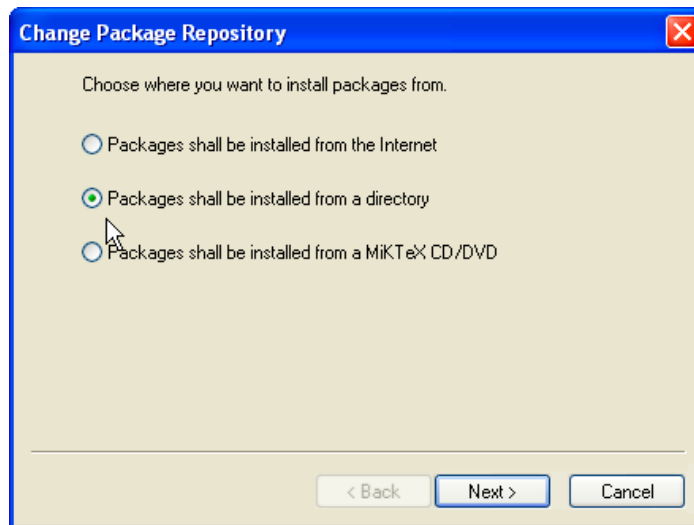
Change Package Repository

Choose where you want to install packages from.

Packages shall be installed from the Internet

Packages shall be installed from a directory

Packages shall be installed from a MiKTeX CD/DVD

< Back
Next >
Cancel